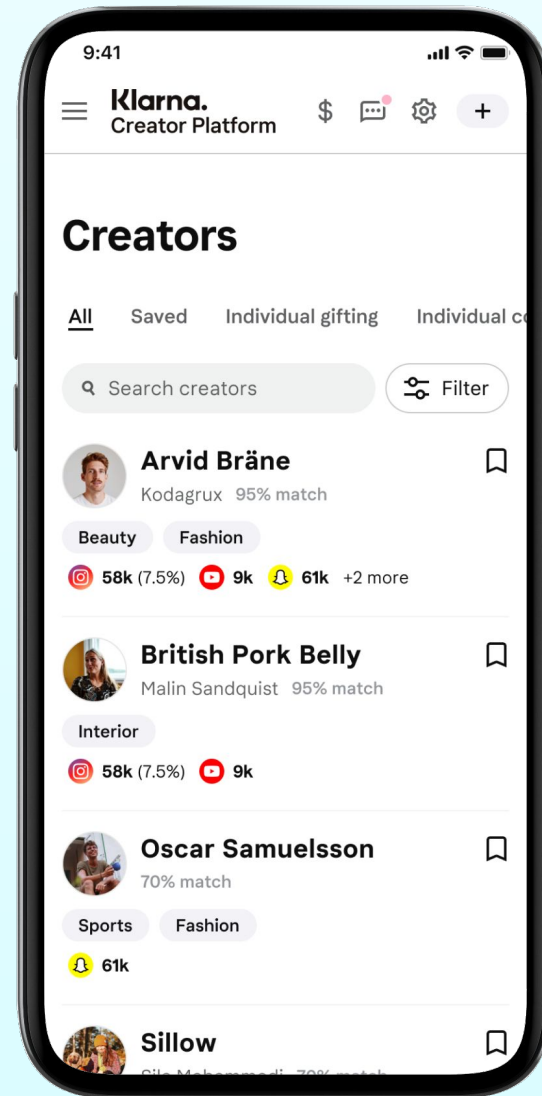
9:41

Klarna.
Creator Platform

$

+

Creators

All Saved Individual gifting Individual c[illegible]

Search creators

Filter

Arvid Bräne
Kodagrux 95% match

Beauty Fashion

58k (7.5%) 9k 61k +2 more

British Pork Belly
Malin Sandquist 95% match

Interior

58k (7.5%) 9k

Oscar Samuelsson
70% match

Sports Fashion

61k

Sillow
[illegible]